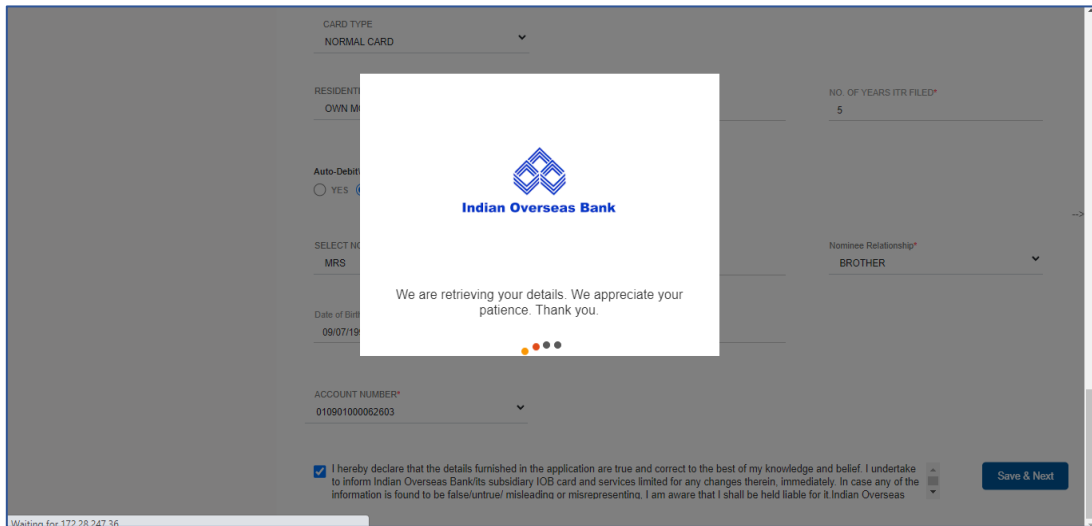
CARD TYPE
NORMAL CARD

RESIDENT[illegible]
OWN M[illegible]

NO. OF YEARS ITR FILED*
5

Auto-Debit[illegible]
YES

Indian Overseas Bank

SELECT N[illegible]
MRS

Nominee Relationship*
BROTHER

Date of Birth
09/07/19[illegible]

We are retrieving your details. We appreciate your patience. Thank you.

-->

ACCOUNT NUMBER*
010901000062603

I hereby declare that the details furnished in the application are true and correct to the best of my knowledge and belief. I undertake to inform Indian Overseas Bank/its subsidiary IOB card and services limited for any changes therein, immediately. In case any of the information is found to be false/untrue/ misleading or misrepresenting, I am aware that I shall be held liable for it.Indian Overseas

Save & Next

Waiting for 172.28.247.36...